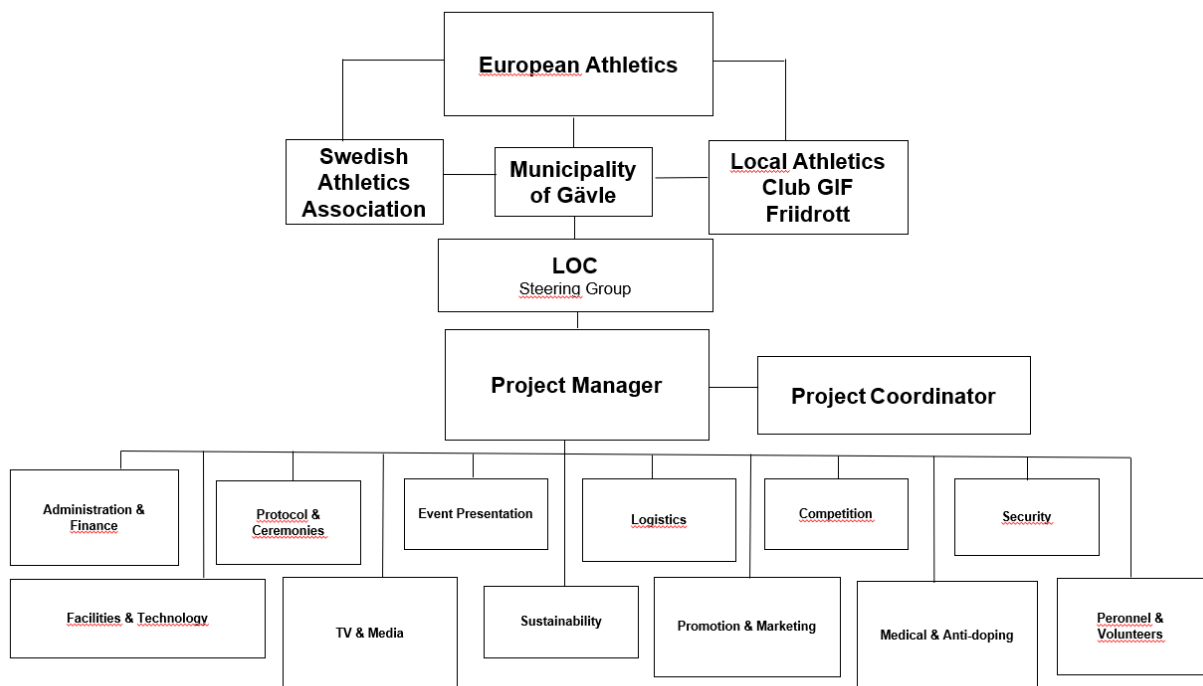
European Athletics

Swedish Athletics Association

Municipality of Gävle

Local Athletics Club GIF Friidrott

LOC
Steering Group

Project Manager

Project Coordinator

Administration & Finance

Protocol & Ceremonies

Event Presentation

Logistics

Competition

Security

Facilities & Technology

TV & Media

Sustainability

Promotion & Marketing

Medical & Anti-doping

Peronnel & Volunteers